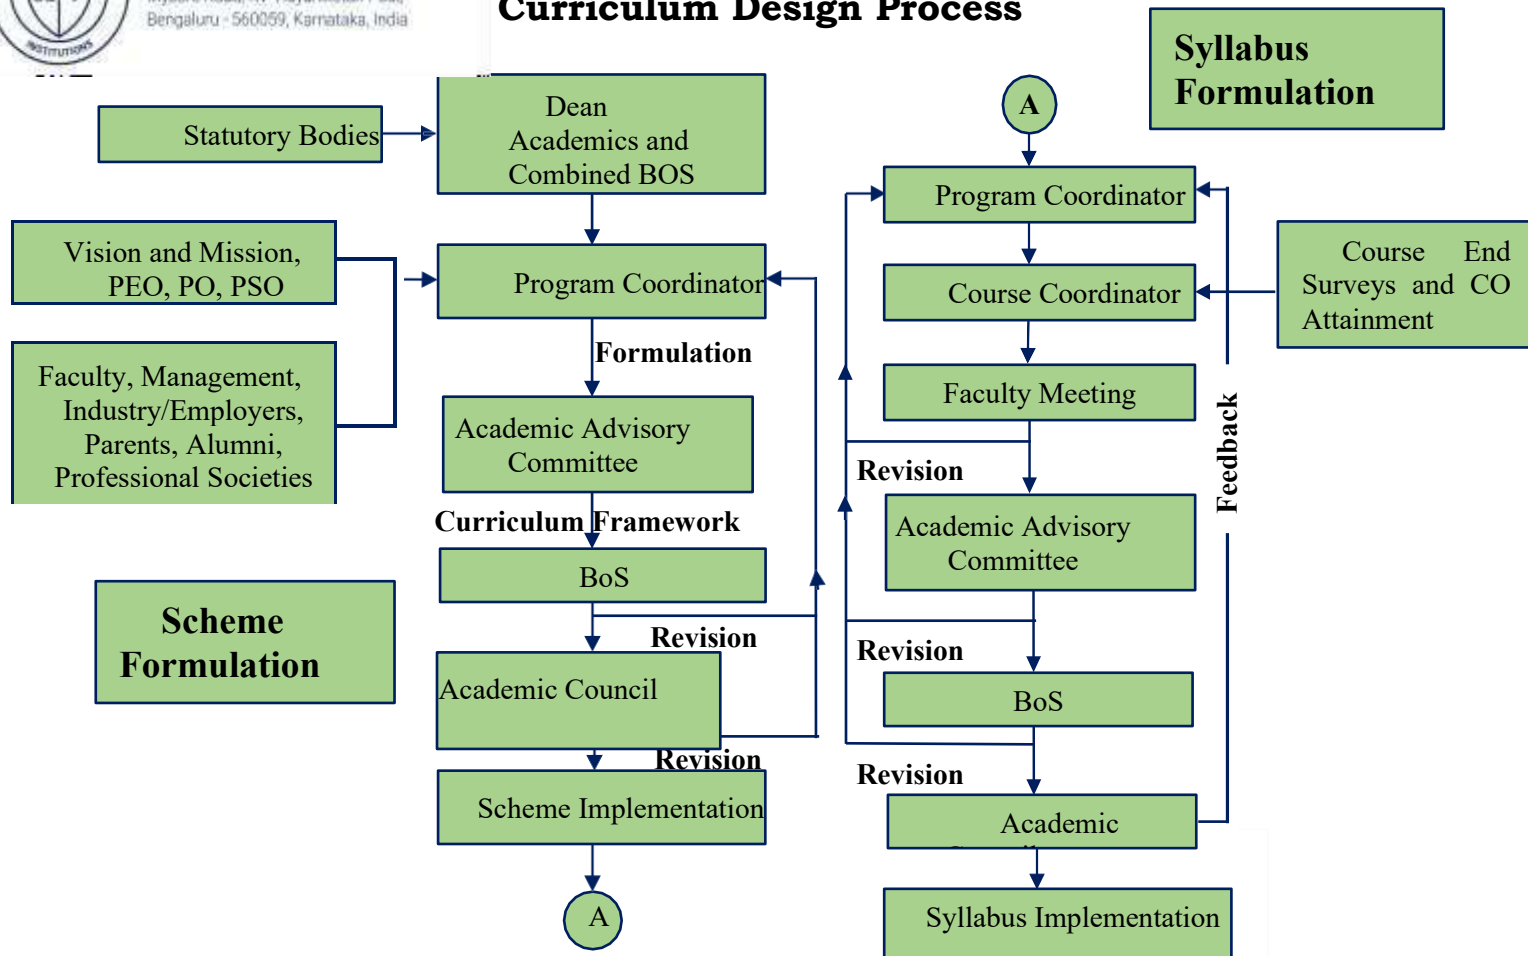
Bengaluru - 560059, Karnataka, India

INSTITUTIONS

Curriculum Design Process

Syllabus Formulation

Statutory Bodies

Dean Academics and Combined BOS

Vision and Mission, PEO, PO, PSO

Faculty, Management, Industry/Employers, Parents, Alumni, Professional Societies

Program Coordinator

Formulation

Academic Advisory Committee

Curriculum Framework

BoS

Revision

Academic Council

Revision

Scheme Implementation

A

Scheme Formulation

A

Program Coordinator

Course Coordinator

Course End Surveys and CO Attainment

Faculty Meeting

Revision

Academic Advisory Committee

Feedback

Revision

BoS

Revision

Academic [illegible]

Syllabus Implementation